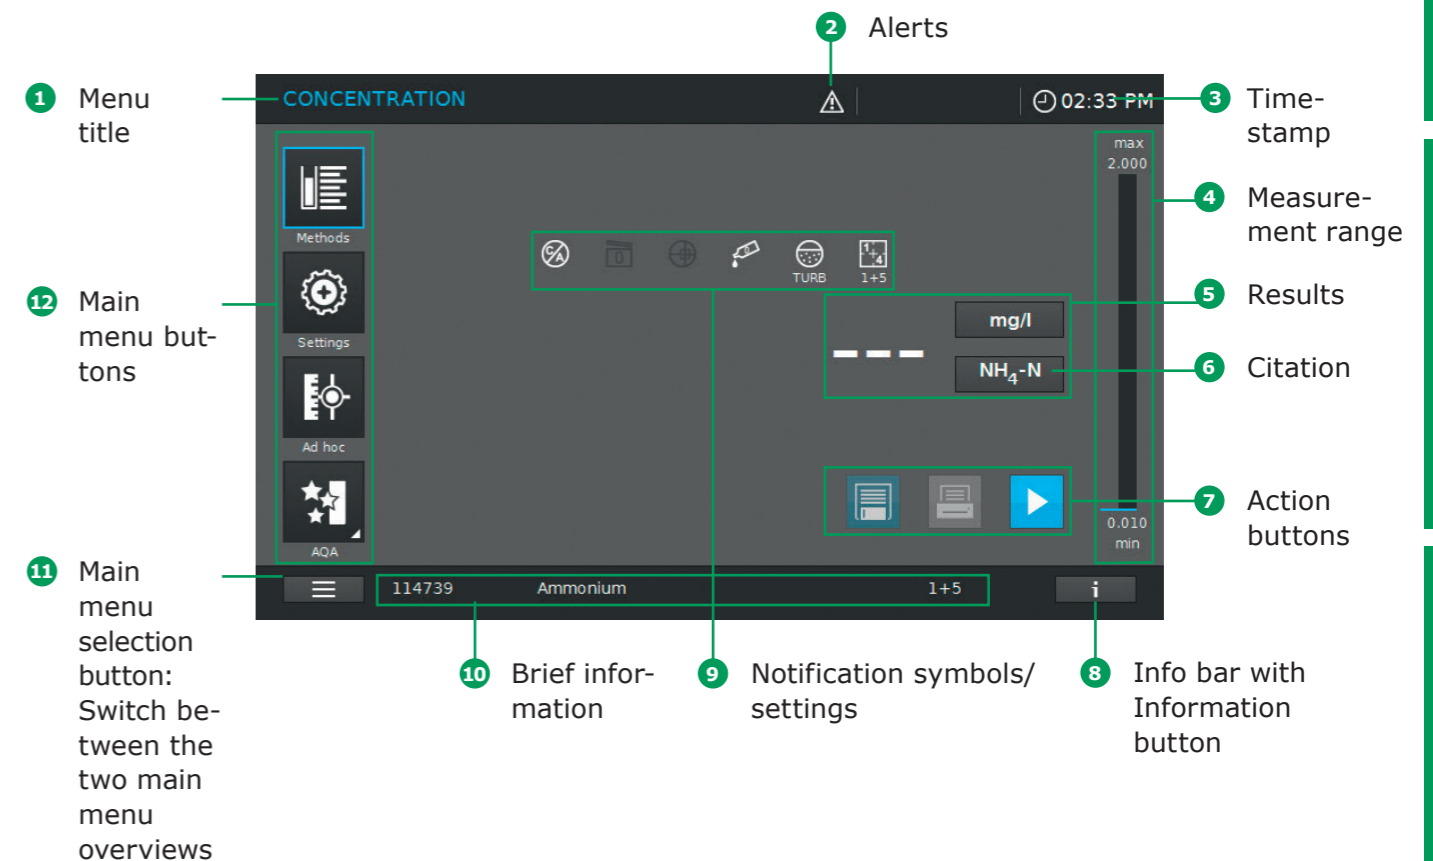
2 Alerts

1 Menu title

CONCENTRATION

02:33 PM

3 Timestamp

max
2.000

4 Measurement range

Methods

12 Main menu buttons

Settings

TURB

1+5

5 Results

mg/l

---

$NH_4$-N

6 Citation

Ad hoc

AQA

7 Action buttons

0.010
min

11 Main menu selection button: Switch between the two main menu overviews

114739 Ammonium 1+5

i

10 Brief information

9 Notification symbols/ settings

8 Info bar with Information button